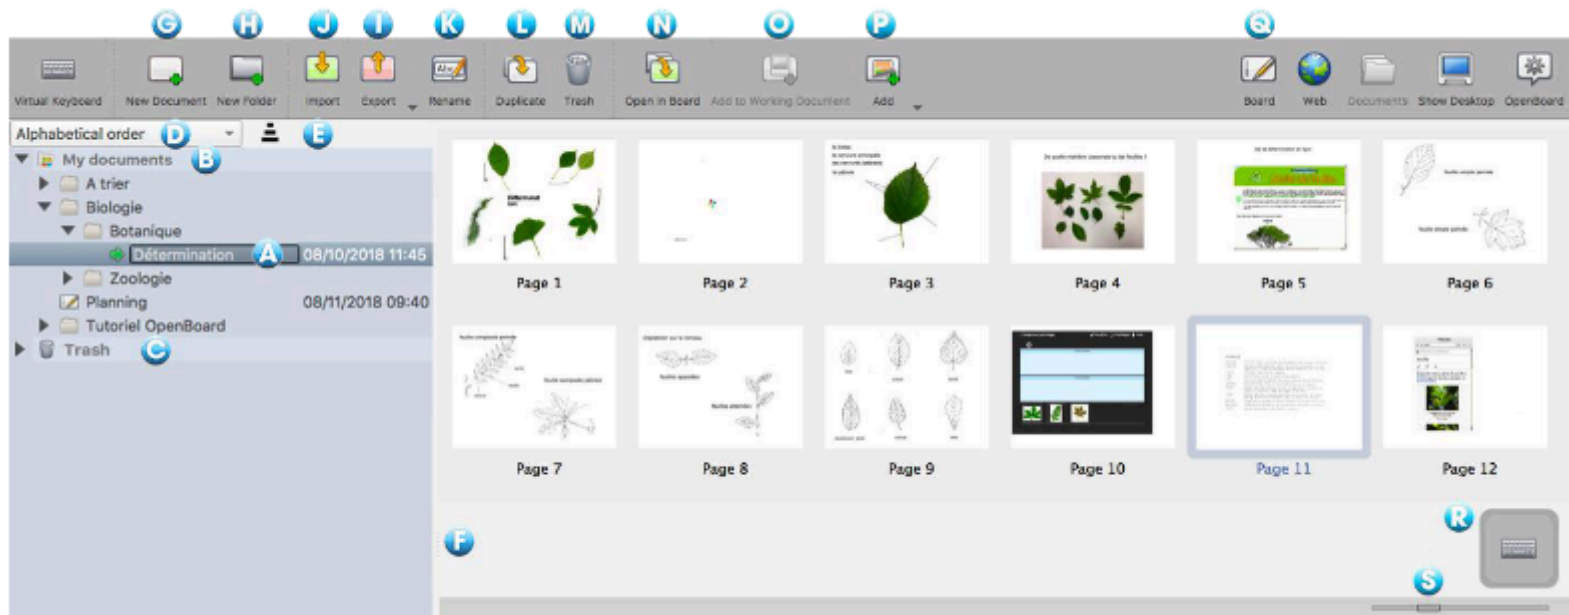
G H J I K L M N O P Q

Virtual Keyboard New Document New Folder Import Export Rename Duplicate Trash Open in Board Add to Working Document Add Board Web Documents Show Desktop OpenBoard

Alphabetical order D E

My documents B
A trier
Biologie
Botanique
Détermination A 08/10/2018 11:45
Zoologie
Planning 08/11/2018 09:40
Tutoriel OpenBoard
Trash C

Page 1
Page 2
Page 3
Page 4
Page 5
Page 6
Page 7
Page 8
Page 9
Page 10
Page 11
Page 12

F R S